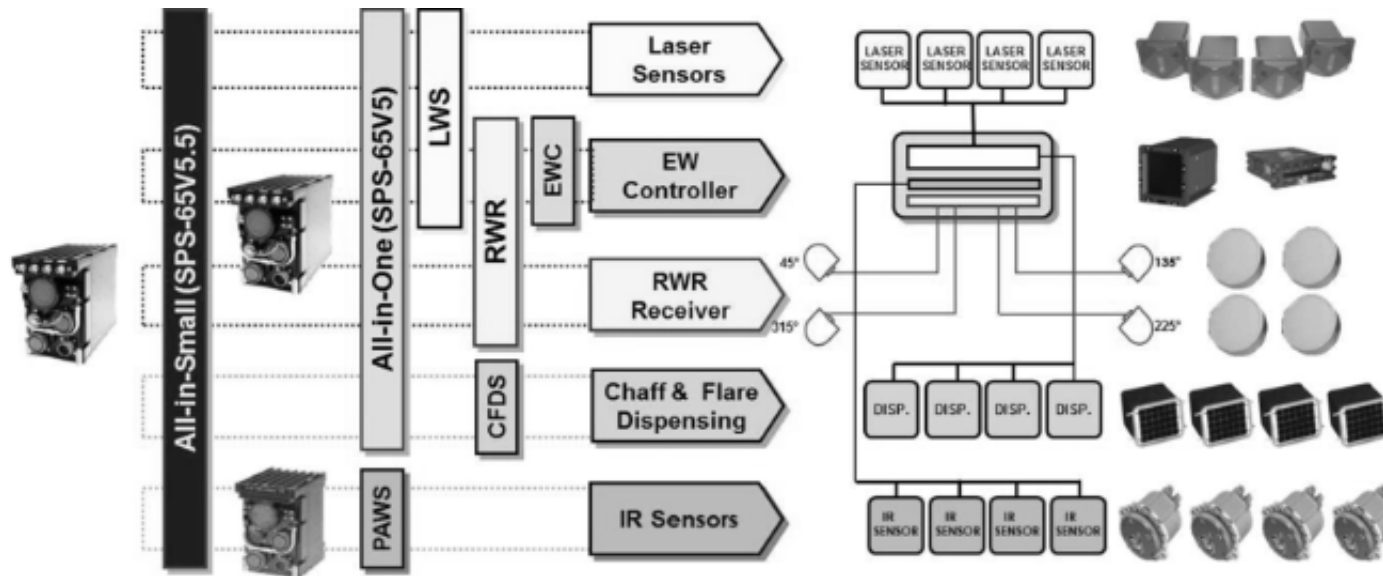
All-in-Small (SPS-65V5.5)

All-in-One (SPS-65V5)

LWS

RWR

EWC

CFDS

PAWS

Laser Sensors

EW Controller

RWR Receiver

Chaff & Flare Dispensing

IR Sensors

LASER SENSOR

LASER SENSOR

LASER SENSOR

LASER SENSOR

45°

315°

135°

225°

DISP.

DISP.

DISP.

DISP.

IR SENSOR

IR SENSOR

IR SENSOR

IR SENSOR